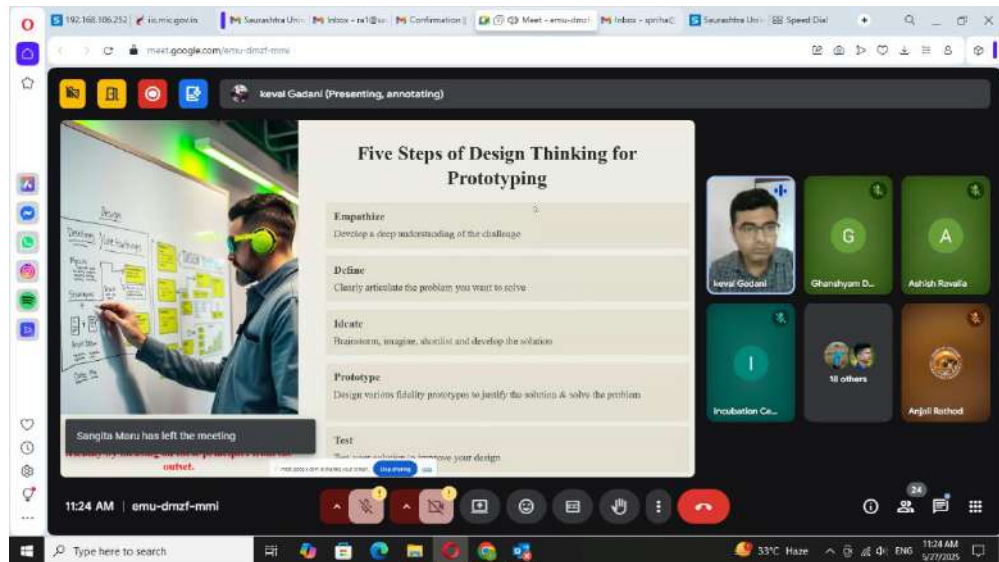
192.168.186.252 | iic.mic.gov.in | Saurashtra Univ | Inbox - ra1@ | Confirmation | Meet - emu-dmzf | Inbox - spriha | Saurashtra Univ | Speed Dial

meet.google.com/emu-dmzf-mmi

keval Gadani (Presenting, annotating)

Five Steps of Design Thinking for Prototyping

Empathize
Develop a deep understanding of the challenge

Define
Clearly articulate the problem you want to solve

Ideate
Brainstorm, imagine, shortlist and develop the solution

Prototype
Design various fidelity prototypes to justify the solution & solve the problem

Test
Test your solution to improve your design

Sangita Maru has left the meeting

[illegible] outset.

Stop sharing

keval Gadani
Ghanshyam D...
Ashish Ravalia
Incubation Ce...
18 others
Anjali Rathod

G
A
I

11:24 AM | emu-dmzf-mmi

24

Type here to search

33°C Haze ENG 11:24 AM 5/27/2025